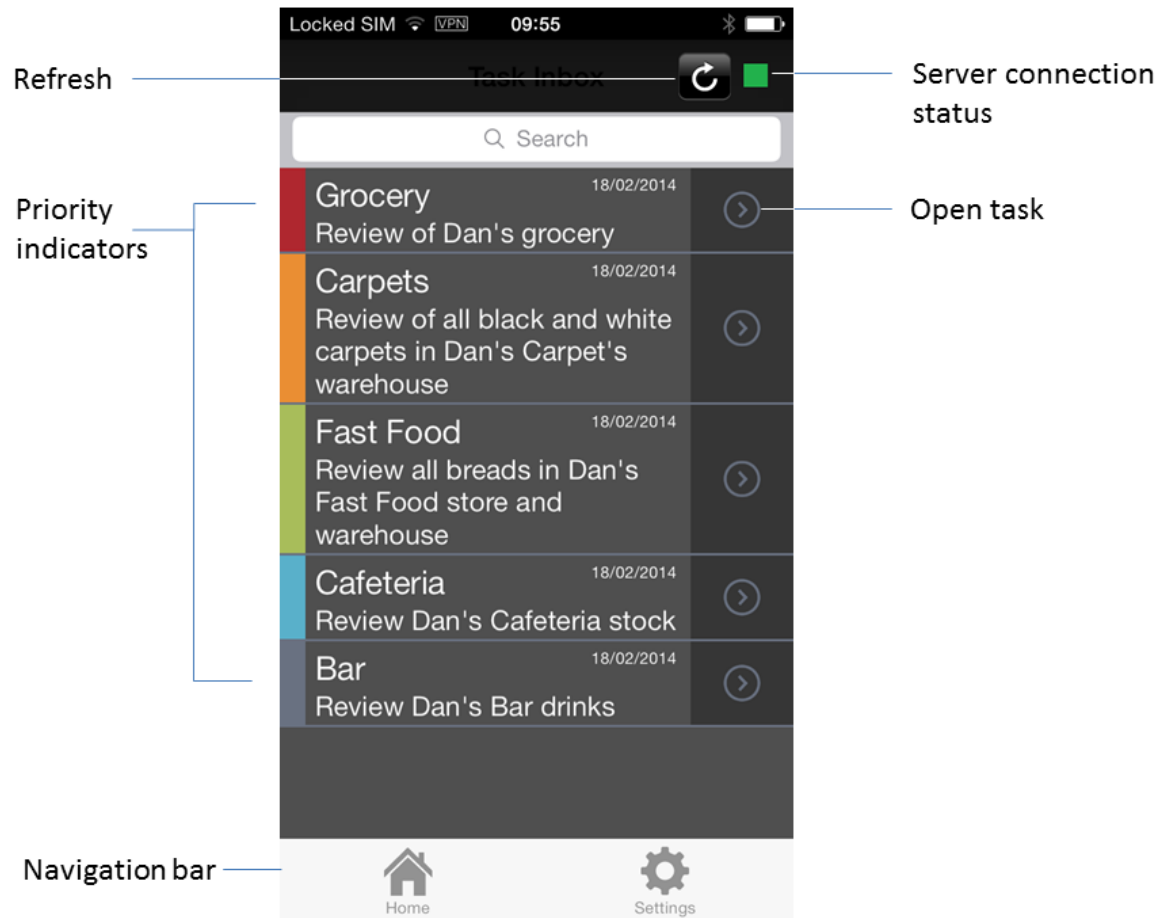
Locked SIM VPN 09:55

Refresh

Task Inbox

Server connection status

Search

Priority indicators

Grocery 18/02/2014
Review of Dan's grocery

Open task

Carpets 18/02/2014
Review of all black and white carpets in Dan's Carpet's warehouse

Fast Food 18/02/2014
Review all breads in Dan's Fast Food store and warehouse

Cafeteria 18/02/2014
Review Dan's Cafeteria stock

Bar 18/02/2014
Review Dan's Bar drinks

Navigation bar

Home

Settings